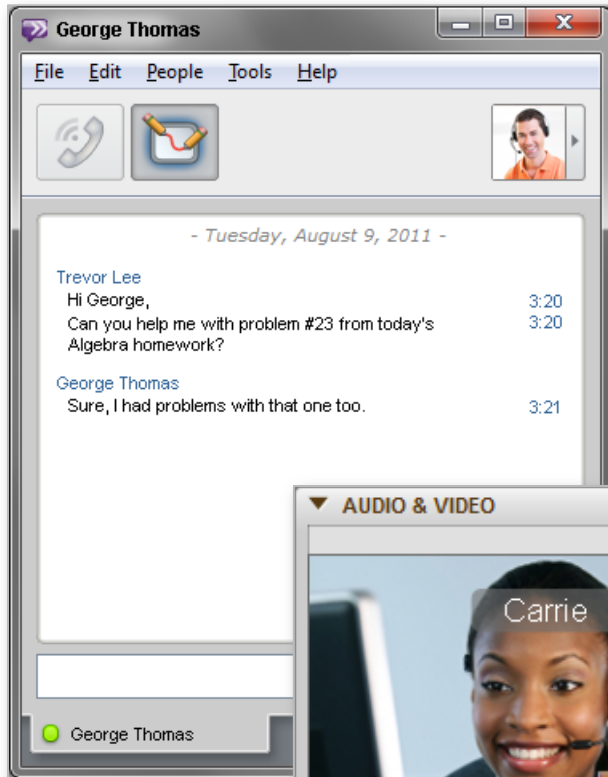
George Thomas

File Edit People Tools Help

- Tuesday, August 9, 2011 -

Trevor Lee
Hi George, 3:20
Can you help me with problem #23 from today's Algebra homework? 3:20

George Thomas
Sure, I had problems with that one too. 3:21

AUDIO & VIDEO

Carrie

George Thomas